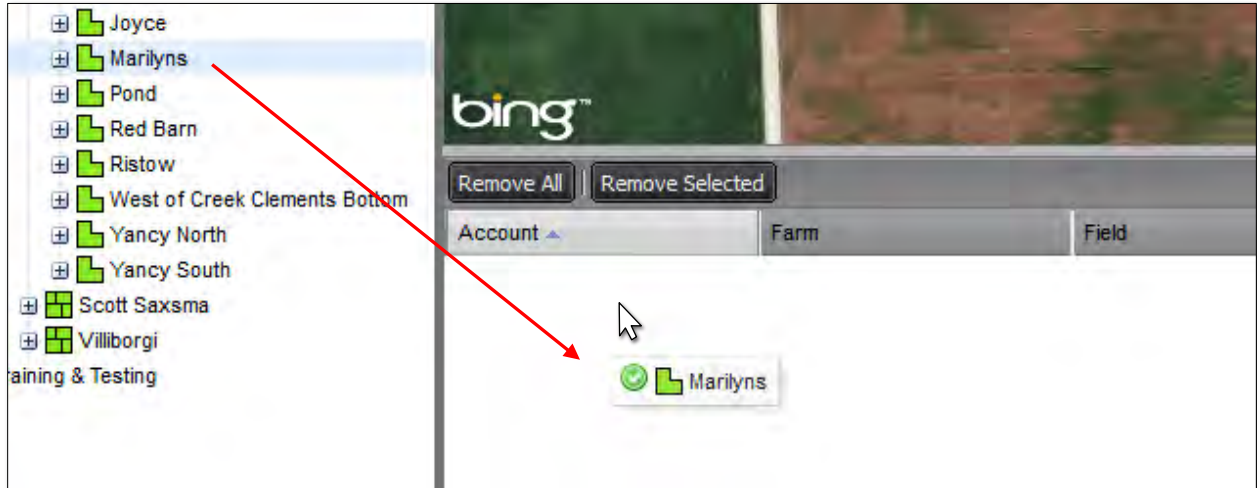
Joyce
Marilyns
Pond
Red Barn
Ristow
West of Creek Clements Bottom
Yancy North
Yancy South
Scott Saxsma
Villiborgi
raining & Testing

bing™

Remove All
Remove Selected

| Account | Farm | Field |
|---|---|---|

Marilyns